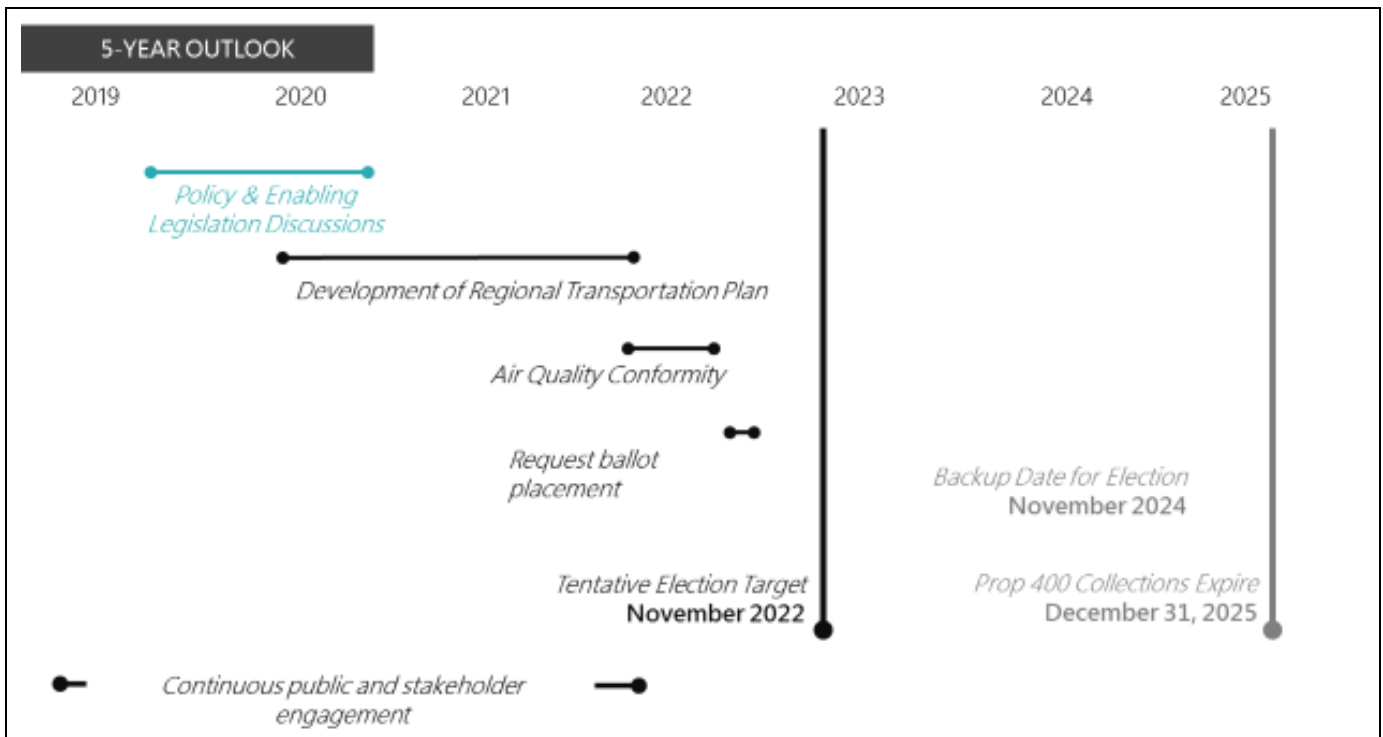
5-YEAR OUTLOOK

2019 2020 2021 2022 2023 2024 2025

Policy & Enabling Legislation Discussions

Development of Regional Transportation Plan

Air Quality Conformity

Request ballot placement

Backup Date for Election
November 2024

Tentative Election Target
November 2022

Prop 400 Collections Expire
December 31, 2025

Continuous public and stakeholder engagement